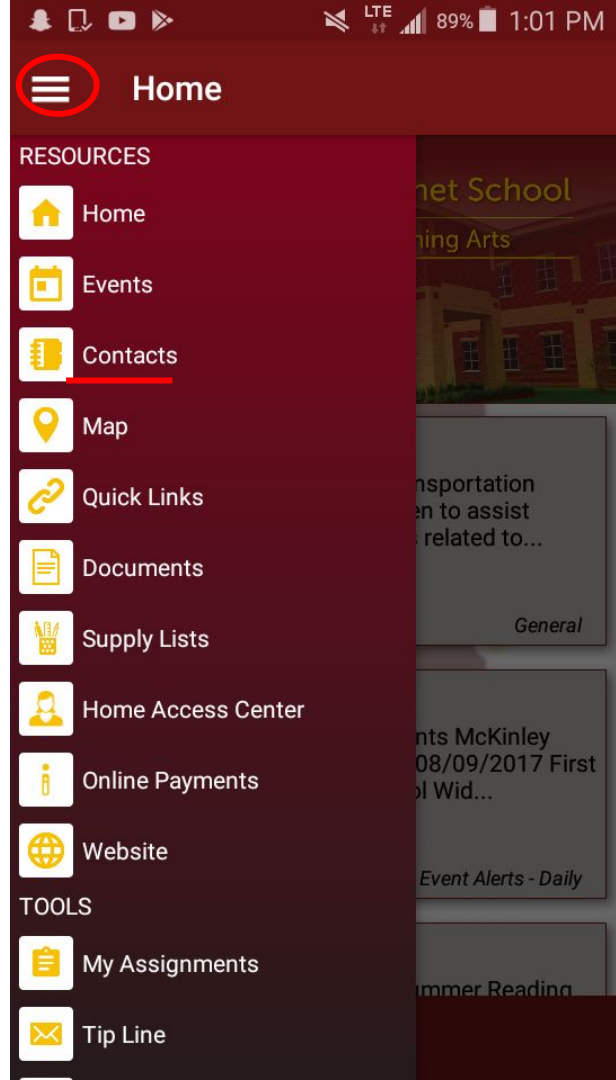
LTE 89% 1:01 PM

Home

RESOURCES

Home

Events

Contacts

Map

Quick Links

Documents

Supply Lists

Home Access Center

Online Payments

Website

TOOLS

My Assignments

Tip Line

net School

ning Arts

nsportation
en to assist
related to...

General

nts McKinley
08/09/2017 First
ol Wid...

Event Alerts - Daily

mmer Reading